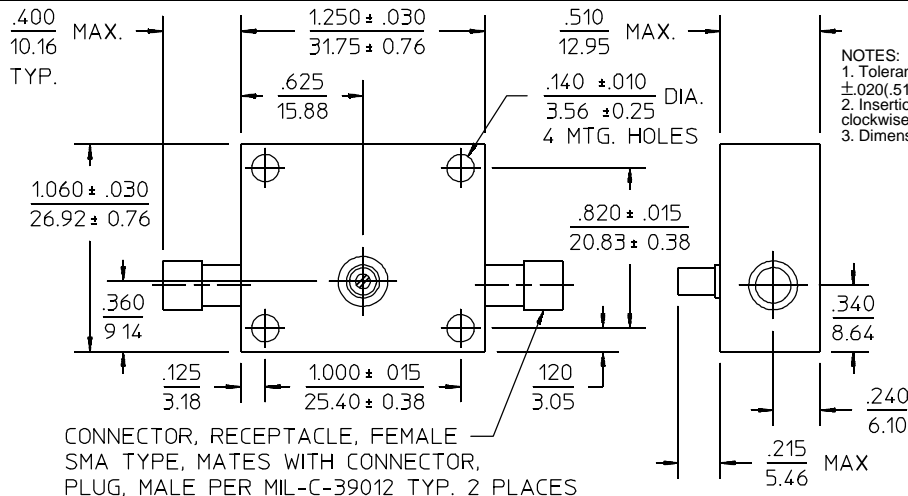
$\frac{.400}{10.16}$ MAX.
TYP.

$\frac{1.250 \pm .030}{31.75 \pm 0.76}$

$\frac{.510}{12.95}$ MAX.

NOTES:
1. Toleran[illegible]
$\pm$.020(.51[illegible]
2. Insertio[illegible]
clockwise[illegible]
3. Dimens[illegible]

$\frac{.625}{15.88}$

$\frac{.140 \pm .010}{3.56 \pm 0.25}$ DIA.
4 MTG. HOLES

$\frac{1.060 \pm .030}{26.92 \pm 0.76}$

$\frac{.820 \pm .015}{20.83 \pm 0.38}$

$\frac{.360}{9.14}$

$\frac{.340}{8.64}$

$\frac{.125}{3.18}$

$\frac{1.000 \pm .015}{25.40 \pm 0.38}$

$\frac{.120}{3.05}$

$\frac{.240}{6.10}$

CONNECTOR, RECEPTACLE, FEMALE
SMA TYPE, MATES WITH CONNECTOR,
PLUG, MALE PER MIL-C-39012 TYP. 2 PLACES

$\frac{.215}{5.46}$ MAX